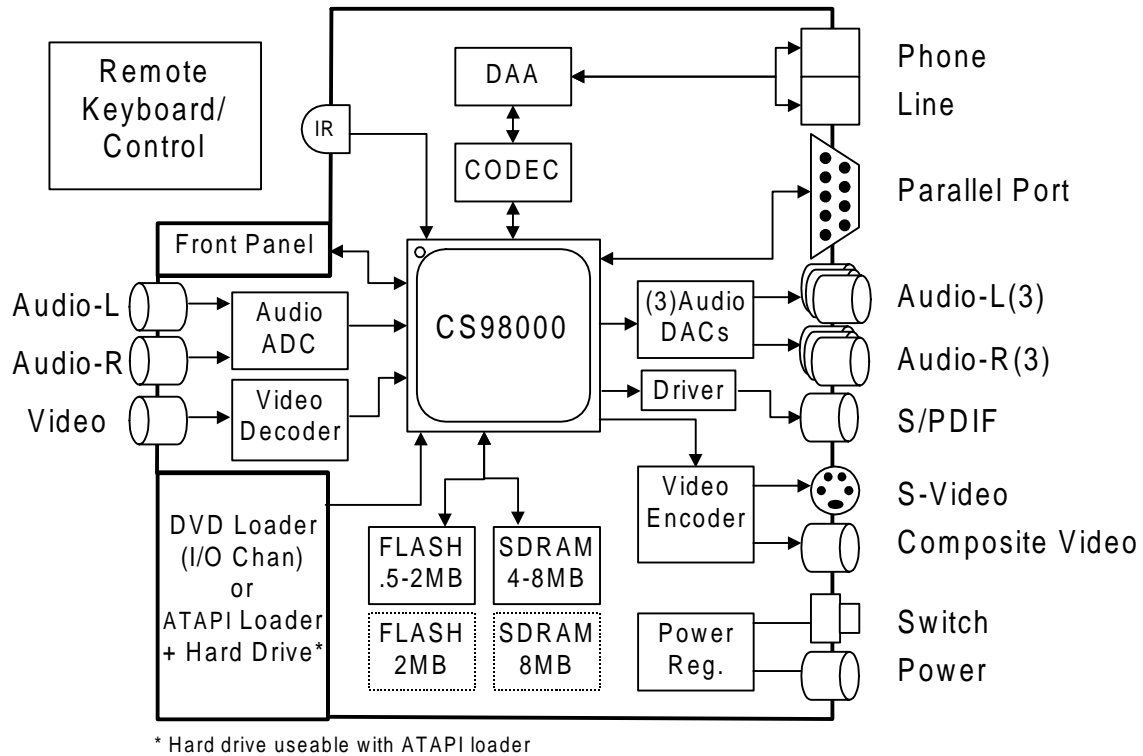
Remote Keyboard/ Control

IR

DAA

CODEC

Phone Line

Parallel Port

Front Panel

CS98000

Audio-L

Audio-R

Video

Audio ADC

Video Decoder

(3)Audio DACs

Audio-L(3)

Audio-R(3)

Driver

S/PDIF

Video Encoder

S-Video

Composite Video

DVD Loader (I/O Chan) or ATAPI Loader + Hard Drive*

FLASH .5-2MB

SDRAM 4-8MB

FLASH 2MB

SDRAM 8MB

Power Reg.

Switch

Power

* Hard drive useable with ATAPI loader